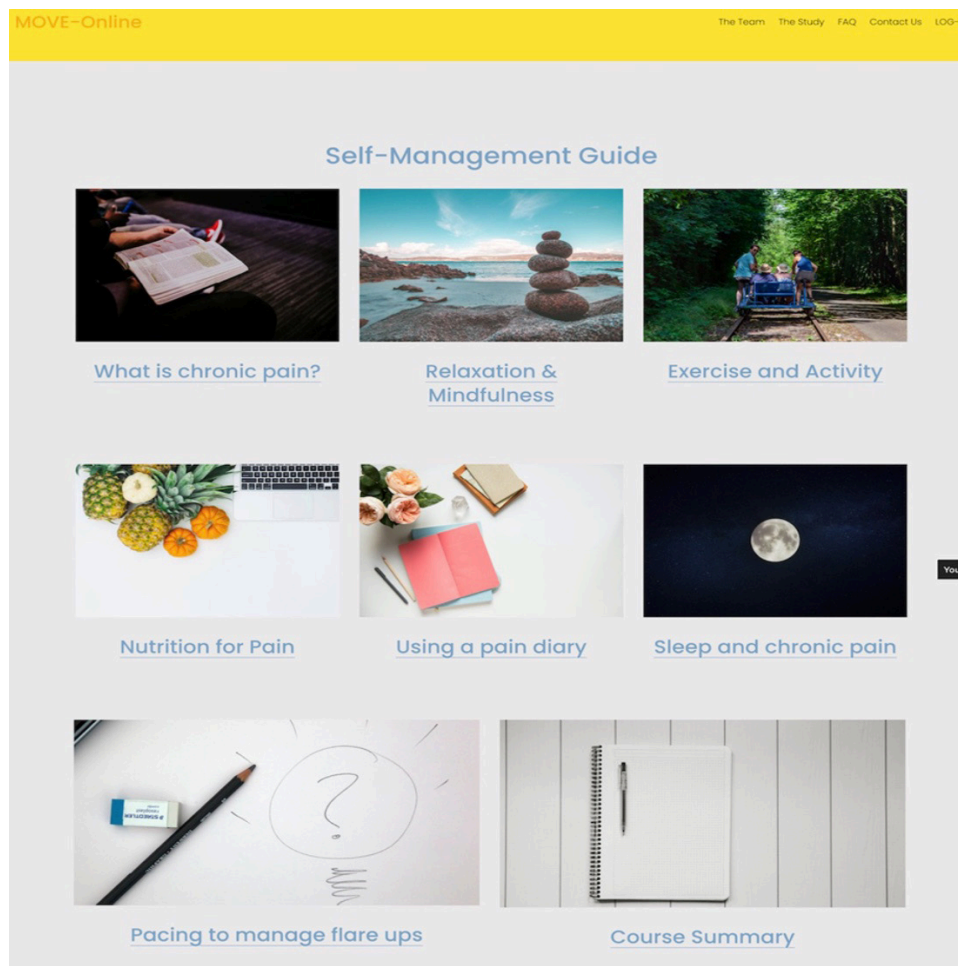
MOVE-Online

The Team The Study FAQ Contact Us LOG-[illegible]

Self-Management Guide

What is chronic pain?

Relaxation & Mindfulness

Exercise and Activity

Nutrition for Pain

Using a pain diary

Sleep and chronic pain

Yo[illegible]

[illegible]

Pacing to manage flare ups

Course Summary